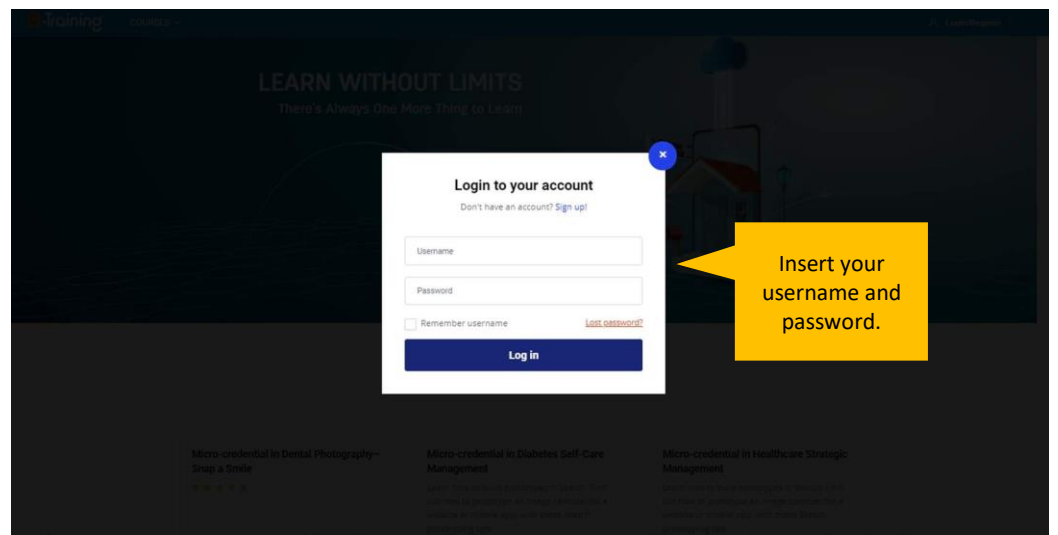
e-Training COURSES

Login/Register

LEARN WITHOUT LIMITS
There's Always One More Thing to Learn

×

Login to your account

Don't have an account? Sign up!

Username

Password

Remember username Lost password?

Log in

Insert your username and password.

Micro-credential in Dental Photography– Snap a Smile

Micro-credential in Diabetes Self-Care Management

Micro-credential in Healthcare Strategic Management

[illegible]